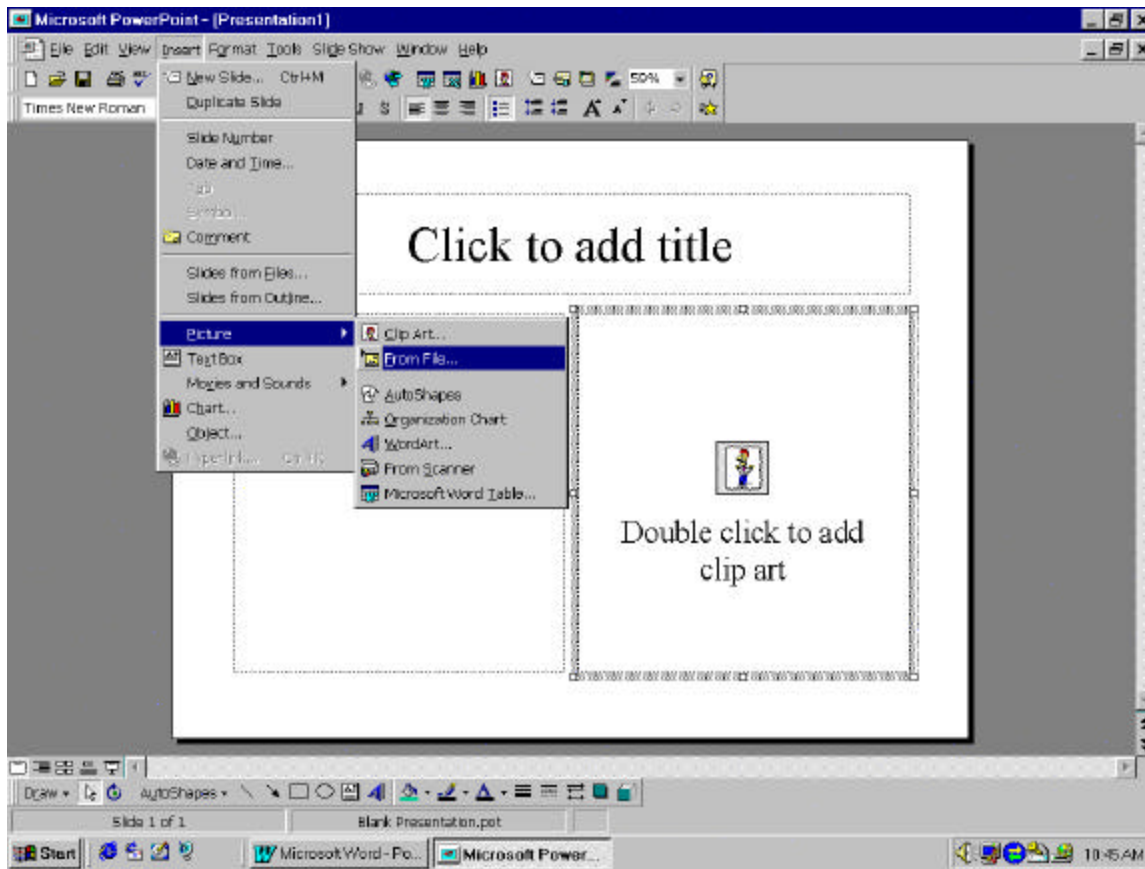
Microsoft PowerPoint - [Presentation1]

File Edit View Insert Format Tools Slide Show Window Help

50%

Times New Roman

New Slide... Ctrl+M
Duplicate Slide
Slide Number
Date and Time...
Tab
Symbol...
Comment
Slides from Files...
Slides from Outline...
Picture
Text Box
Movies and Sounds
Chart...
Object...
Hyperlink... Ctrl+K

Clip Art...
From File...
AutoShapes
Organization Chart
WordArt...
From Scanner
Microsoft Word Table...

Click to add title

Double click to add clip art

Draw AutoShapes

Slide 1 of 1 Blank Presentation.pot

Start Microsoft Word - Po... Microsoft Power...

10:45 AM